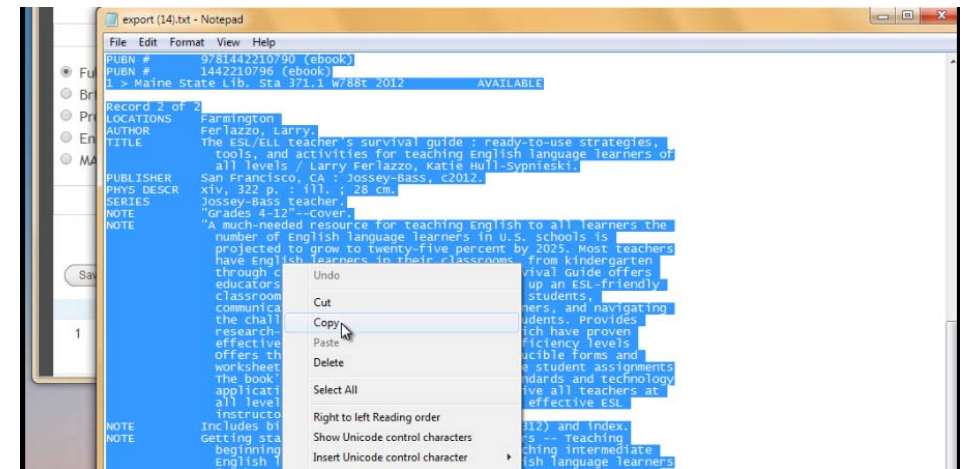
export (14).txt - Notepad

File Edit Format View Help

PUBN # 9781442210790 (ebook)
PUBN # 1442210796 (ebook)
1 > Maine State Lib. Sta 371.1 W788t 2012 AVAILABLE

Record 2 of 2
LOCATIONS Farmington
AUTHOR Ferlazzo, Larry.
TITLE The ESL/ELL teacher's survival guide : ready-to-use strategies, tools, and activities for teaching English language learners of all levels / Larry Ferlazzo, Katie Hull-Sypnieski.
PUBLISHER San Francisco, CA : Jossey-Bass, c2012.
PHYS DESCR xiv, 322 p. : ill. ; 28 cm.
SERIES Jossey-Bass teacher.
NOTE "Grades 4-12"--Cover.
NOTE "A much-needed resource for teaching English to all learners the number of English language learners in U.S. schools is projected to grow to twenty-five percent by 2025. Most teachers have English learners in their classrooms, from kindergarten through c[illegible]vival Guide offers educators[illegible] up an ESL-friendly classroom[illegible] students, communica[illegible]ners, and navigating the chall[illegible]udents. Provides research-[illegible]ich have proven effective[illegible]ficiency levels Offers th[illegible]ucible forms and worksheet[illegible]e student assignments The book'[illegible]ndards and technology applicati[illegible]ve all teachers at all level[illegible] effective ESL instructo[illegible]
NOTE Includes bi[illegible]12) and index.
NOTE Getting sta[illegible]rs -- Teaching beginning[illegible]ching intermediate English l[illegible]ish language learners

Undo
Cut
Copy
Paste
Delete
Select All
Right to left Reading order
Show Unicode control characters
Insert Unicode control character

Fu
Br
Pr
En
MA
Sa
1